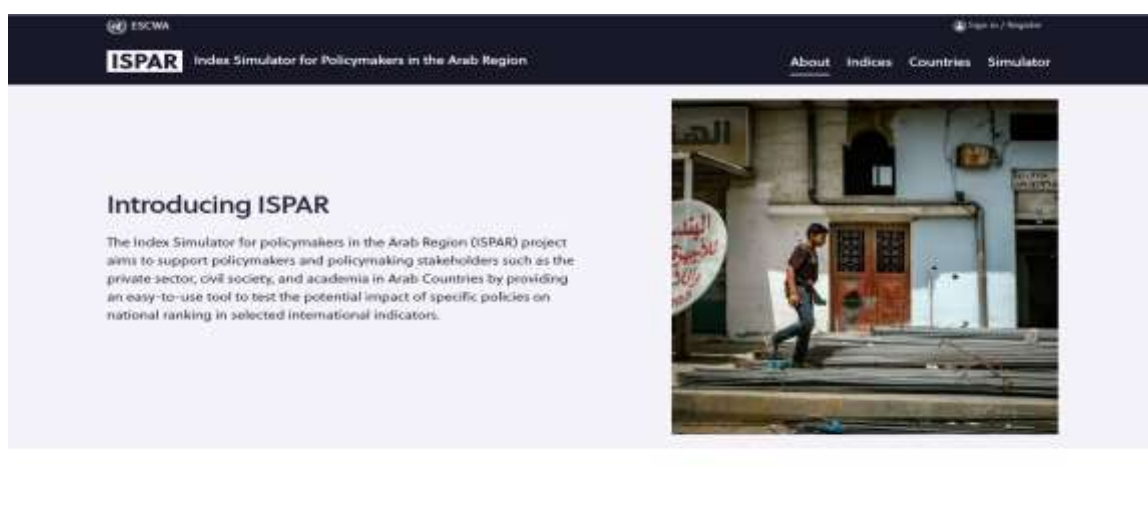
ESCWA

Sign in / Register

ISPAR Index Simulator for Policymakers in the Arab Region

About Indices Countries Simulator

Introducing ISPAR

The Index Simulator for policymakers in the Arab Region (ISPAR) project aims to support policymakers and policymaking stakeholders such as the private sector, civil society, and academia in Arab Countries by providing an easy-to-use tool to test the potential impact of specific policies on national ranking in selected international indicators.